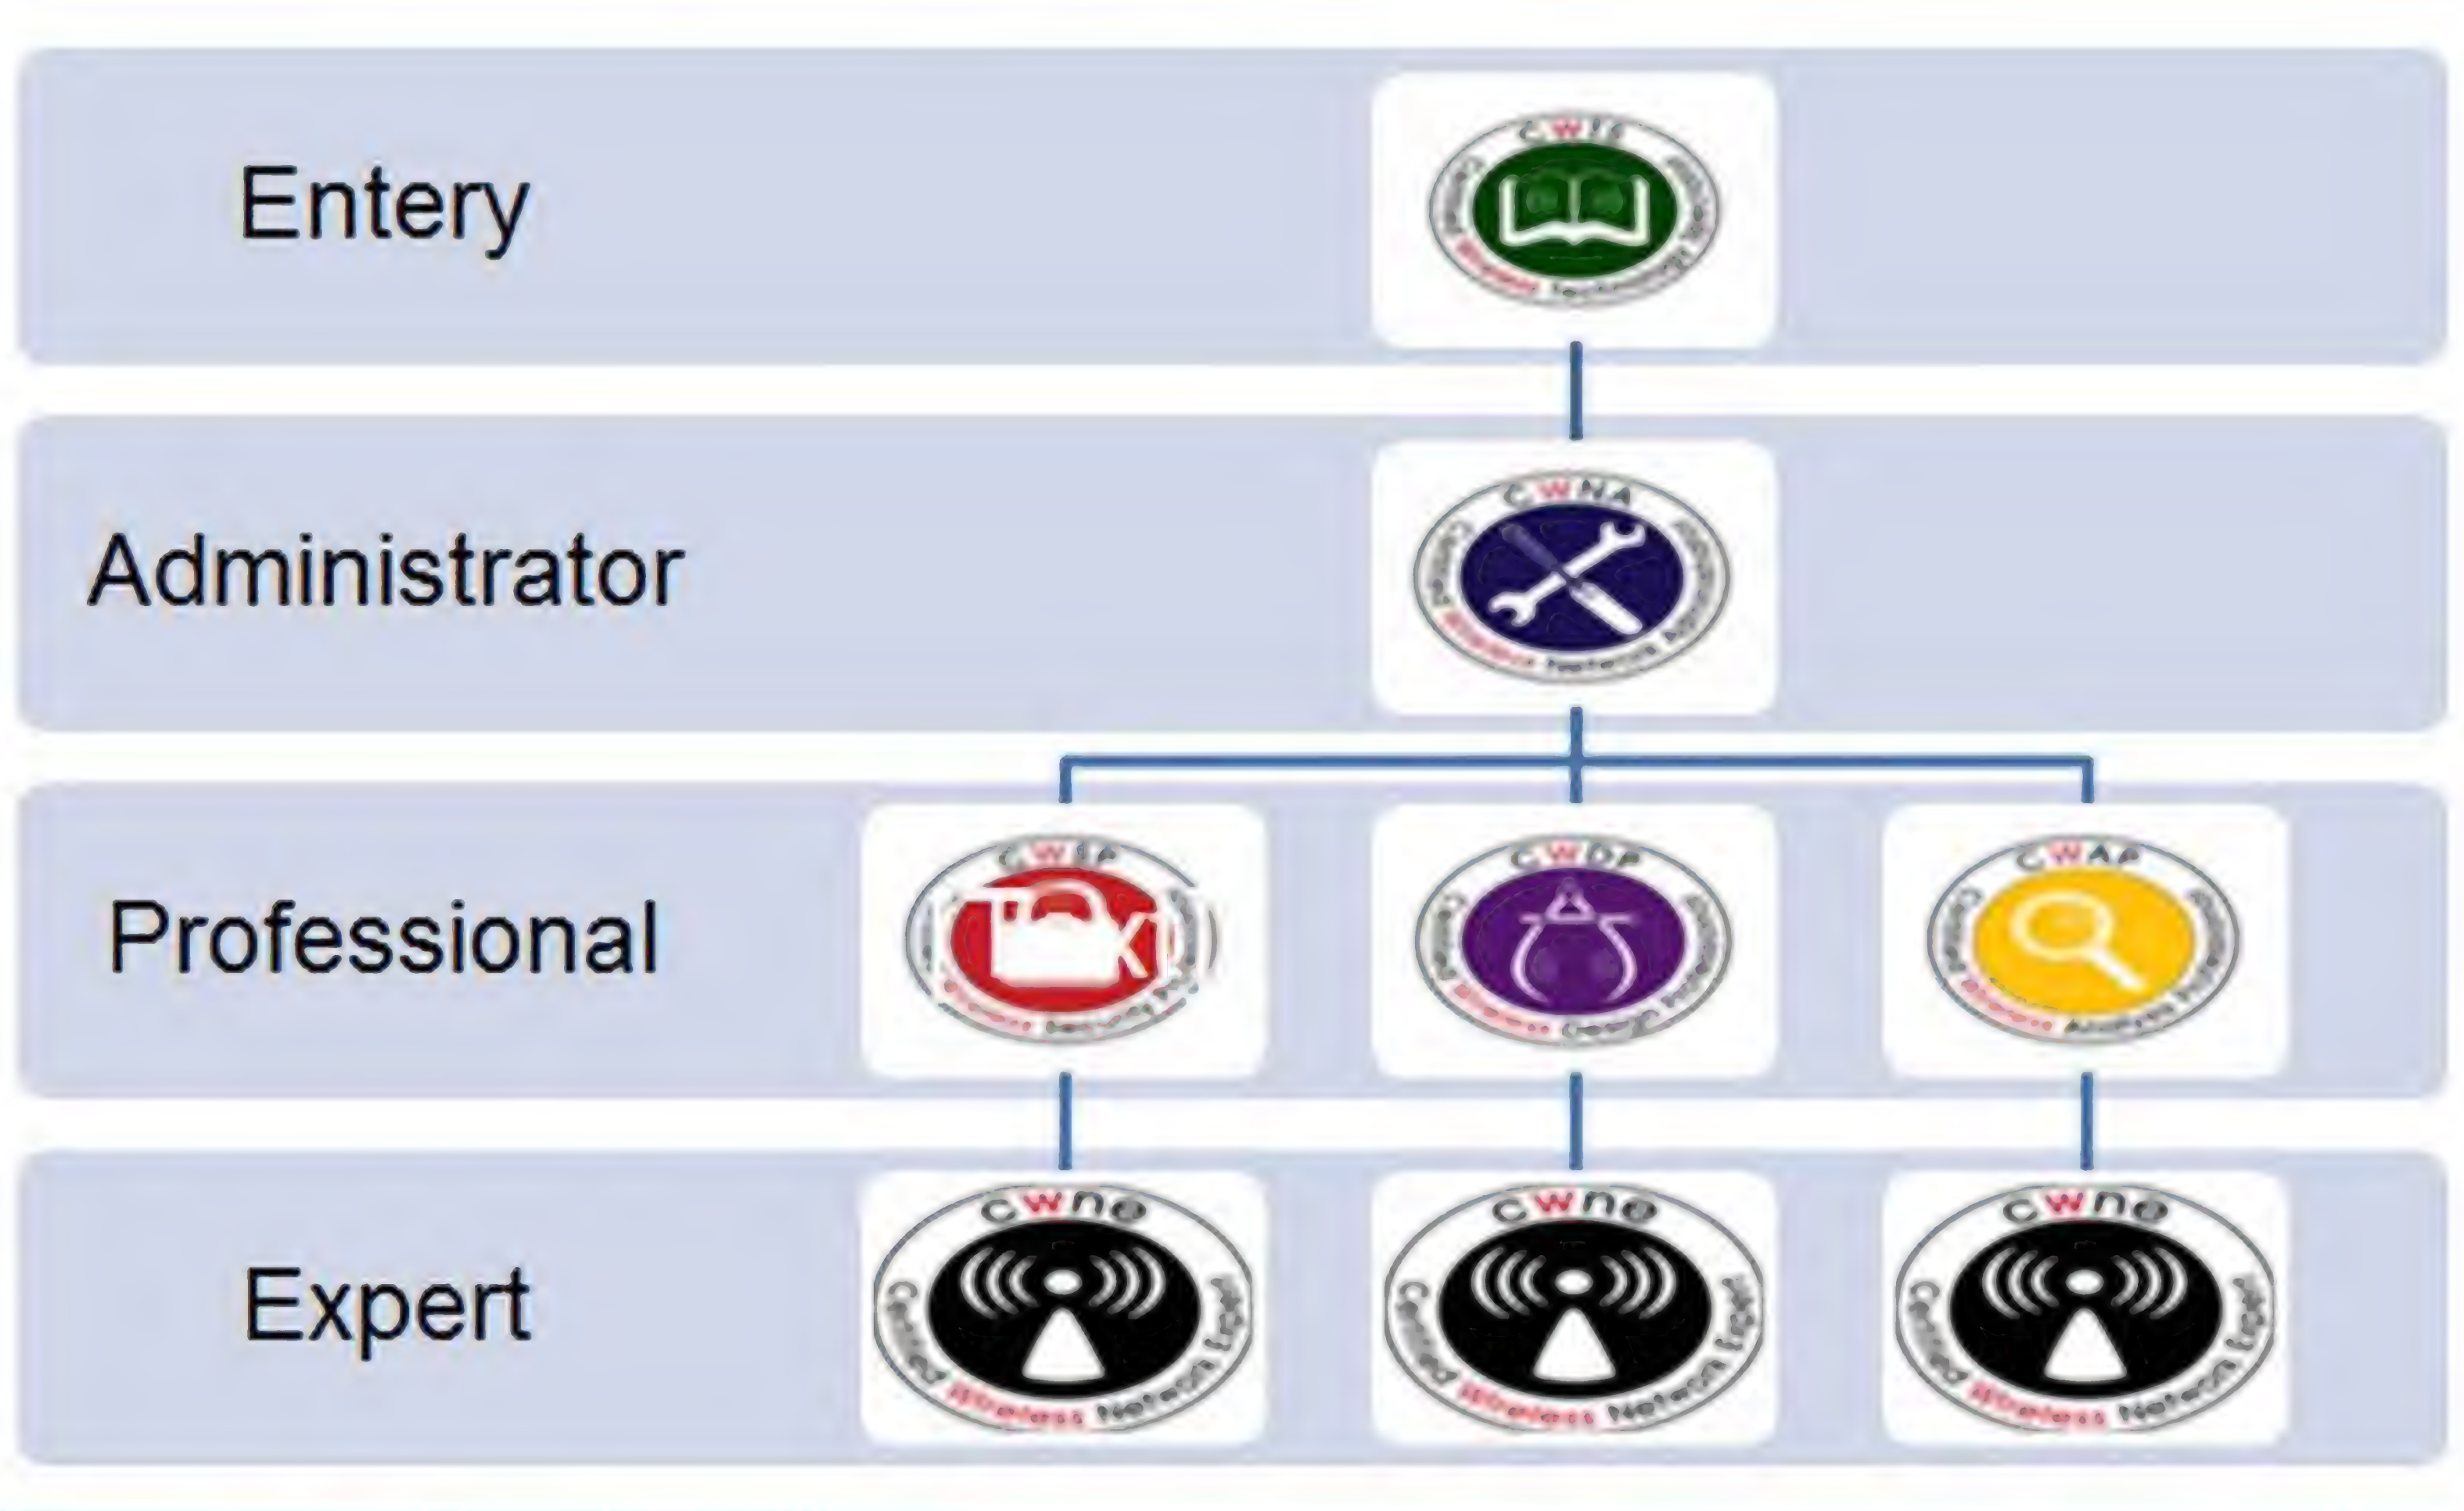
Entery

CWTS
Certified Wireless Technology Specialist

Administrator

CWNA
Certified Wireless Network Administrator

Professional

CWSP
Certified Wireless Security Professional

CWDP
Certified Wireless Design Professional

CWAP
Certified Wireless Analysis Professional

Expert

cwne
Certified Wireless Network Expert

cwne
Certified Wireless Network Expert

cwne
Certified Wireless Network Expert